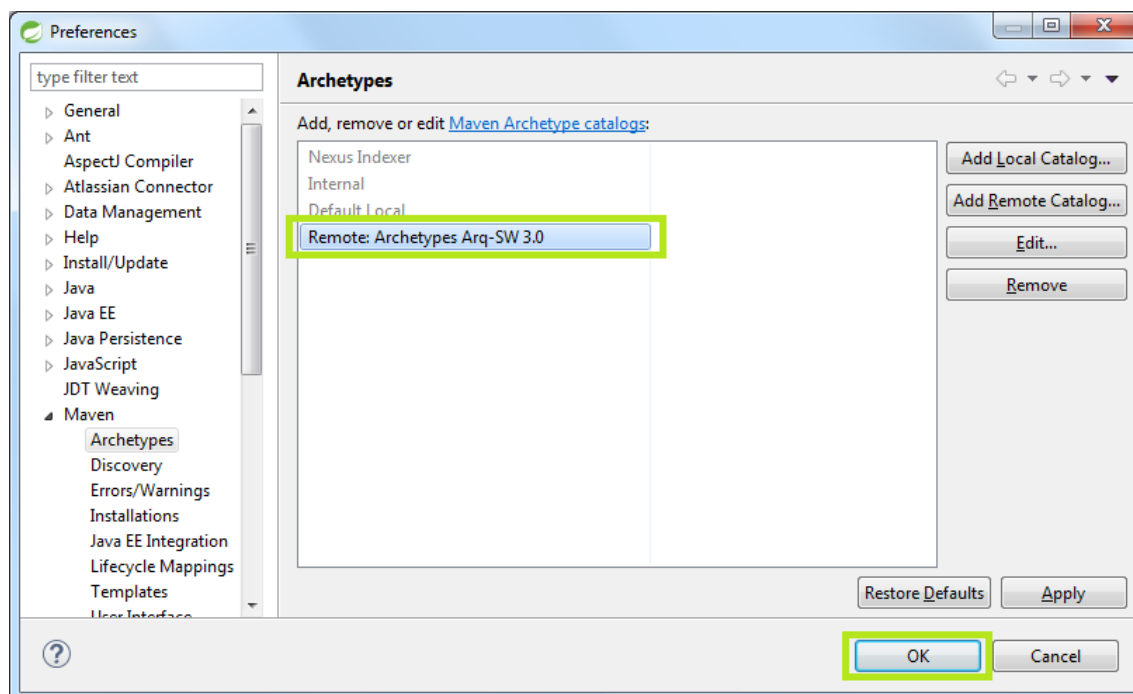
Preferences

type filter text

General
Ant
AspectJ Compiler
Atlassian Connector
Data Management
Help
Install/Update
Java
Java EE
Java Persistence
JavaScript
JDT Weaving
Maven
Archetypes
Discovery
Errors/Warnings
Installations
Java EE Integration
Lifecycle Mappings
Templates
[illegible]

Archetypes

Add, remove or edit Maven Archetype catalogs:

Nexus Indexer
Internal
Default Local
Remote: Archetypes Arq-SW 3.0

Add Local Catalog...
Add Remote Catalog...
Edit...
Remove

Restore Defaults
Apply

OK
Cancel